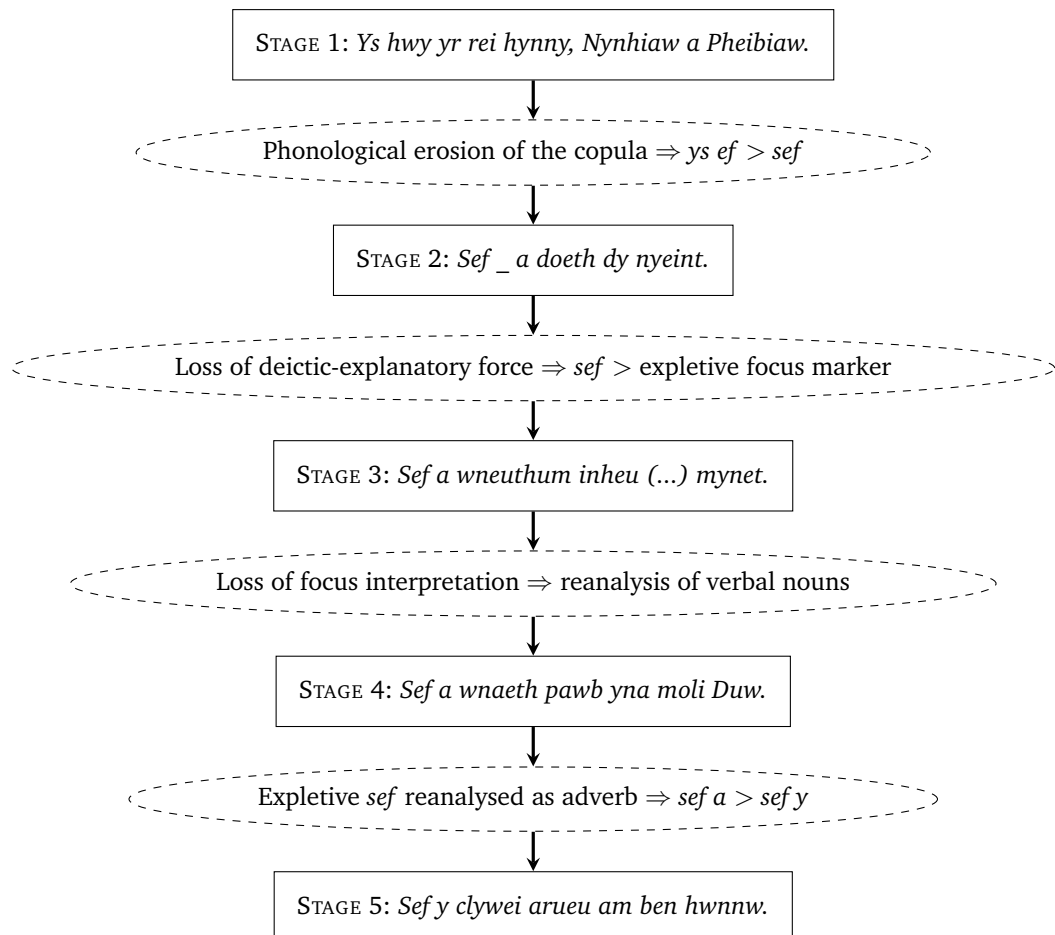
STAGE 1: Ys hwy yr rei hynny, Nynhiaw a Pheibiaw.

Phonological erosion of the copula ⇒ ys ef > sef

STAGE 2: Sef _ a doeth dy nyeint.

Loss of deictic-explanatory force ⇒ sef > expletive focus marker

STAGE 3: Sef a wneuthum inheu (...) mynet.

Loss of focus interpretation ⇒ reanalysis of verbal nouns

STAGE 4: Sef a wnaeth pawb yna moli Duw.

Expletive sef reanalysed as adverb ⇒ sef a > sef y

STAGE 5: Sef y clywei arueu am ben hwnnw.